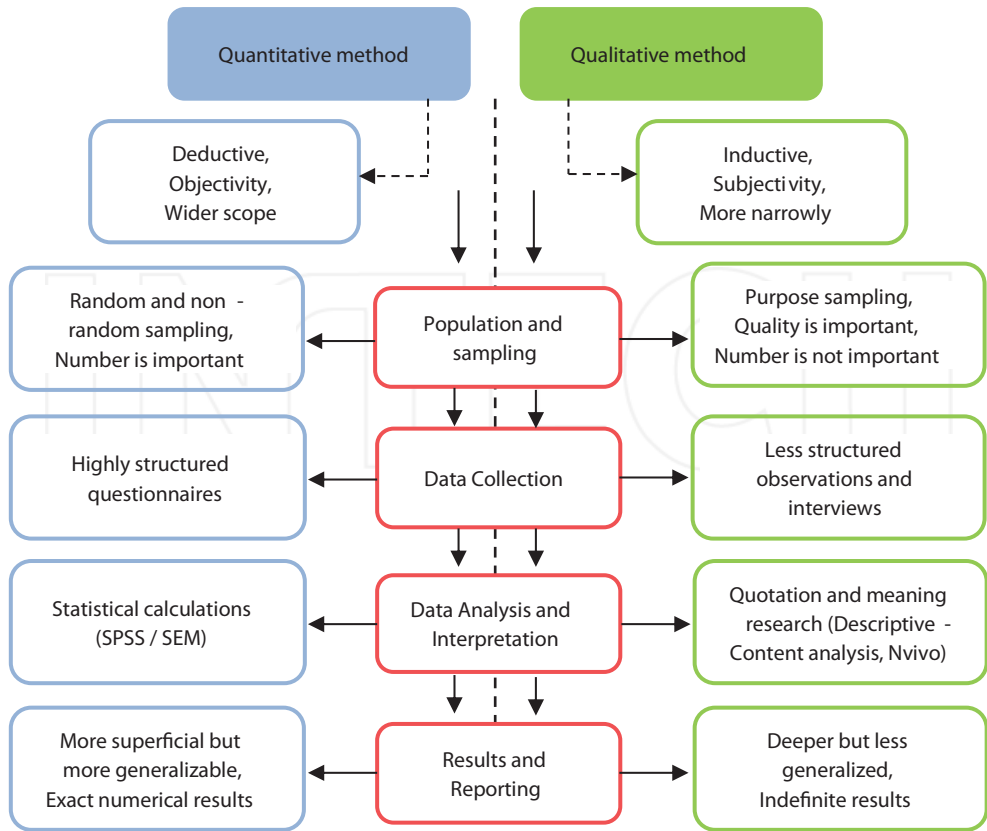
Quantitative method

Qualitative method

Deductive,
Objectivity,
Wider scope

Inductive,
Subjecti vity,
More narrowly

Random and non -
random sampling,
Number is important

Population and
sampling

Purpose sampling,
Quality is important,
Number is not important

Highly structured
questionnaires

Data Collection

Less structured
observations and
interviews

Statistical calculations
(SPSS / SEM)

Data Analysis and
Interpretation

Quotation and meaning
research (Descriptive -
Content analysis, Nvivo)

More superficial but
more generalizable,
Exact numerical results

Results and
Reporting

Deeper but less
generalized,
Indefinite results